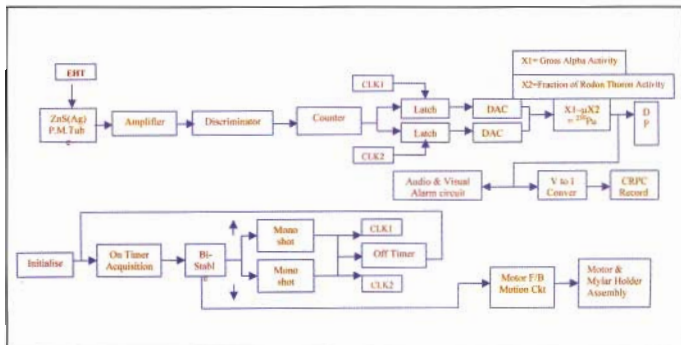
EHT

ZnS(Ag) P.M.Tub

Amplifier

Discriminator

Counter

CLK1

Latch

Latch

CLK2

DAC

DAC

X1= Gross Alpha Activity

X2=Fraction of Radon Thoron Activity

X1-μX2 = $^{239}$Pu

D P

Audio & Visual Alarm circuit

V to I Conver

CRPC Record

Initialise

On Timer Acquisition

Bi-Stabl

Mono shot

Mono shot

CLK1

Off Timer

CLK2

Motor F/B Motion Ckt

Motor & Mylar Holder Assembly